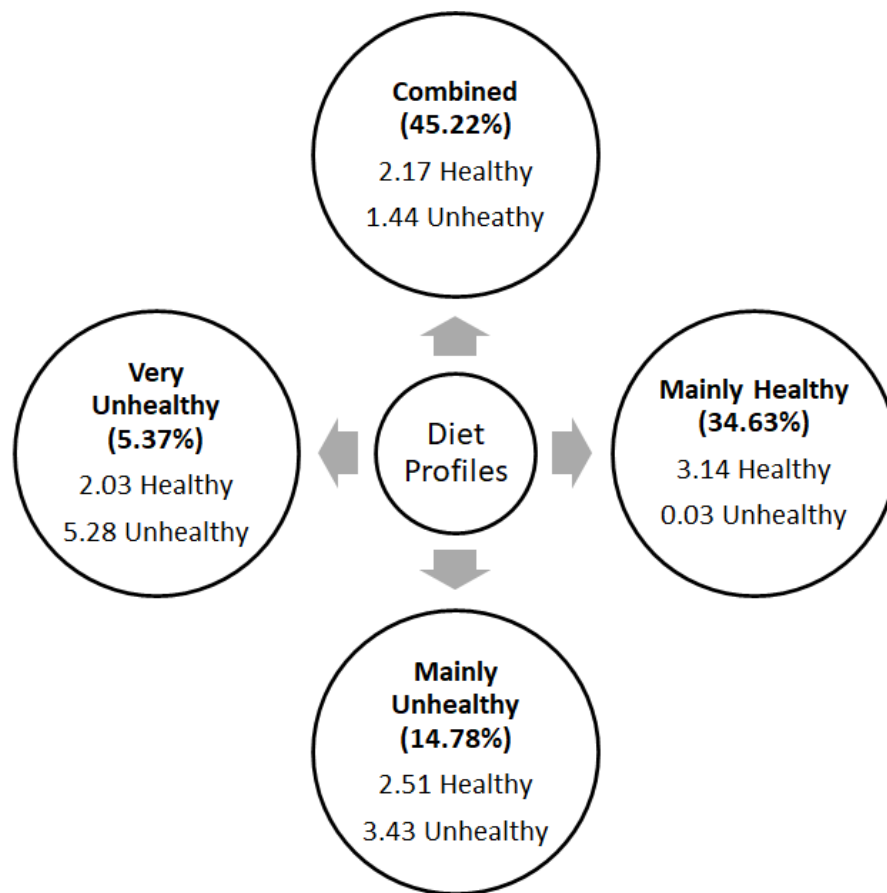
Combined
(45.22%)
2.17 Healthy
1.44 Unheathy

Very Unhealthy
(5.37%)
2.03 Healthy
5.28 Unhealthy

Diet Profiles

Mainly Healthy
(34.63%)
3.14 Healthy
0.03 Unhealthy

Mainly Unhealthy
(14.78%)
2.51 Healthy
3.43 Unhealthy